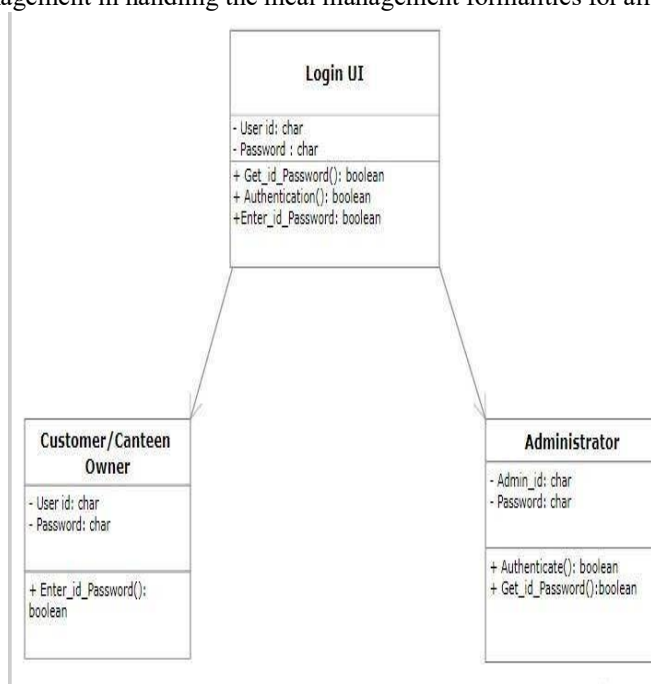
agement in handling the meal management formalities for an

Login UI

- User id: char
- Password : char

+ Get_id_Password(): boolean
+ Authentication(): boolean
+Enter_id_Password: boolean

Customer/Canteen Owner

- User id: char
- Password: char

+ Enter_id_Password(): boolean

Administrator

- Admin_id: char
- Password: char

+ Authenticate(): boolean
+ Get_id_Password():boolean